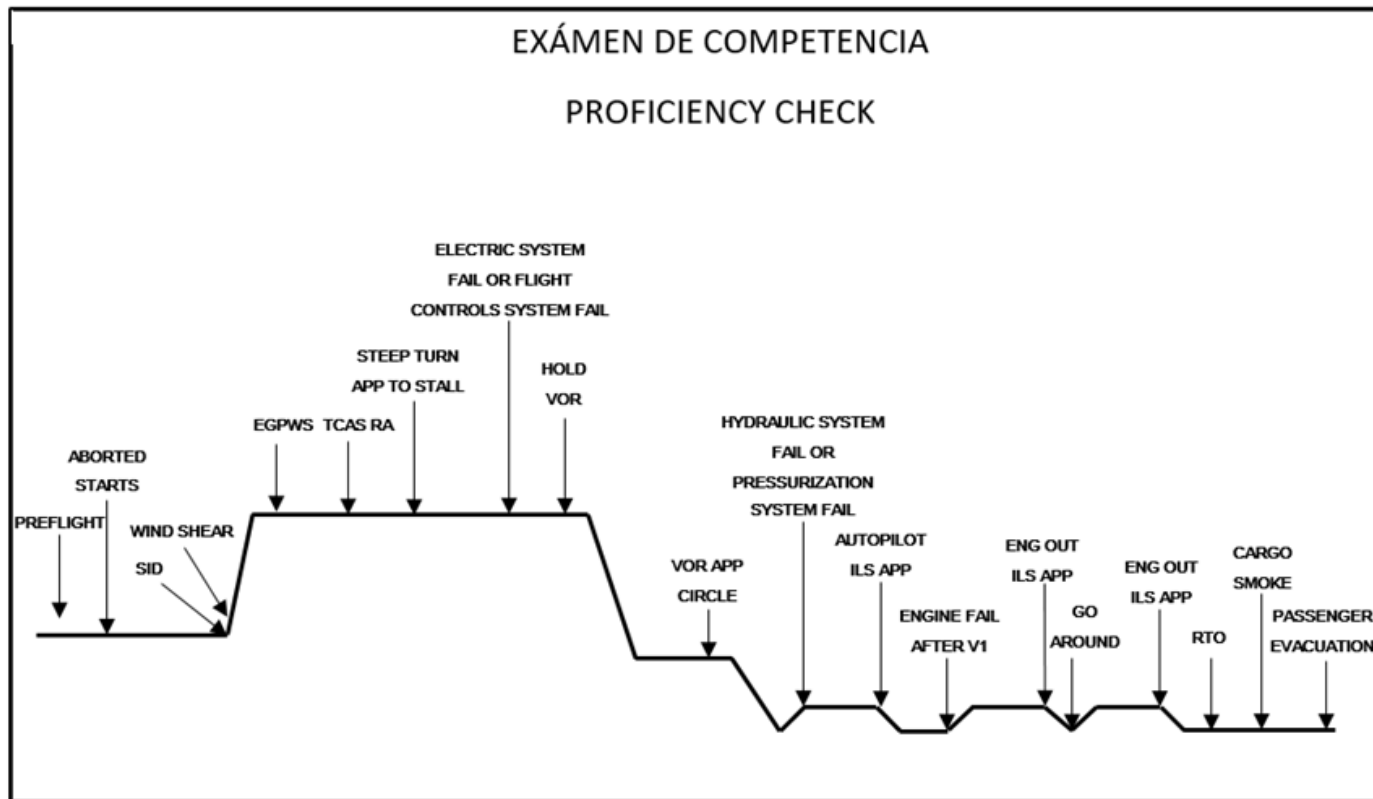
EXÁMEN DE COMPETENCIA

PROFICIENCY CHECK

PREFLIGHT

ABORTED STARTS

WIND SHEAR

SID

EGPWS

TCAS RA

STEEP TURN APP TO STALL

ELECTRIC SYSTEM FAIL OR FLIGHT CONTROLS SYSTEM FAIL

HOLD VOR

VOR APP CIRCLE

HYDRAULIC SYSTEM FAIL OR PRESSURIZATION SYSTEM FAIL

AUTOPILOT ILS APP

ENGINE FAIL AFTER V1

ENG OUT ILS APP

GO AROUND

ENG OUT ILS APP

RTO

CARGO SMOKE

PASSENGER EVACUATION